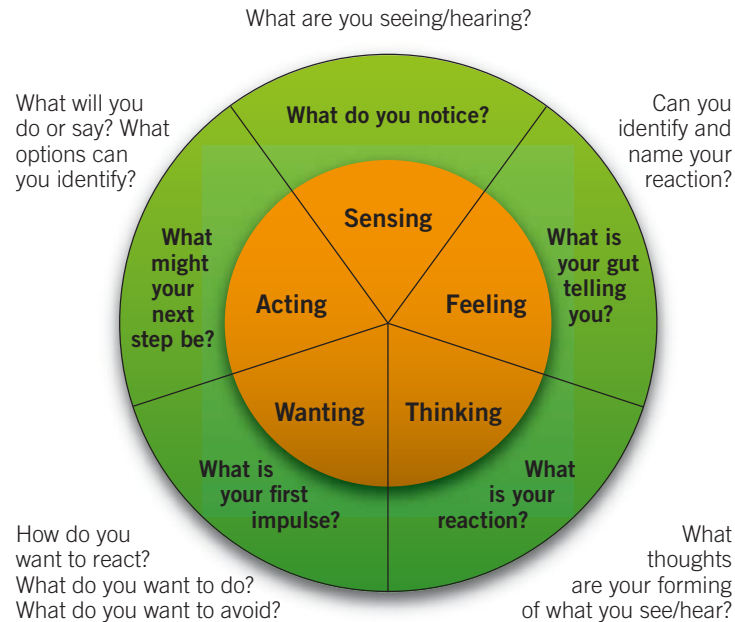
What are you seeing/hearing?

What will you do or say? What options can you identify?

What do you notice?

Can you identify and name your reaction?

Sensing

What might your next step be?

Acting

Feeling

What is your gut telling you?

Wanting

Thinking

What is your first impulse?

What is your reaction?

How do you want to react? What do you want to do? What do you want to avoid?

What thoughts are your forming of what you see/hear?